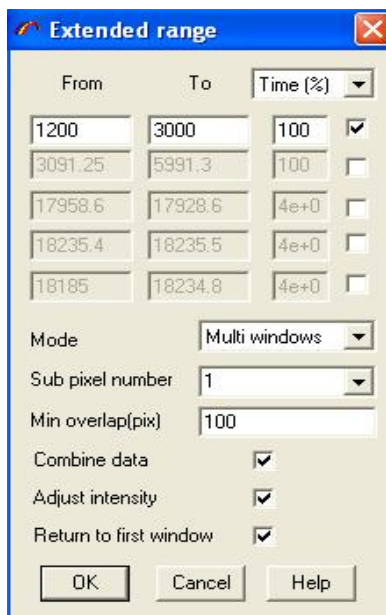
Extended range

| From | To | Time (%) |
|---|---|---|
| 1200 | 3000 | 100 |
| 3091.25 | 5991.3 | 100 |
| 17958.6 | 17928.6 | 4e+0 |
| 18235.4 | 18235.5 | 4e+0 |
| 18185 | 18234.8 | 4e+0 |

Mode Multi windows

Sub pixel number 1

Min overlap(pix) 100

Combine data

Adjust intensity

Return to first window

OK Cancel Help